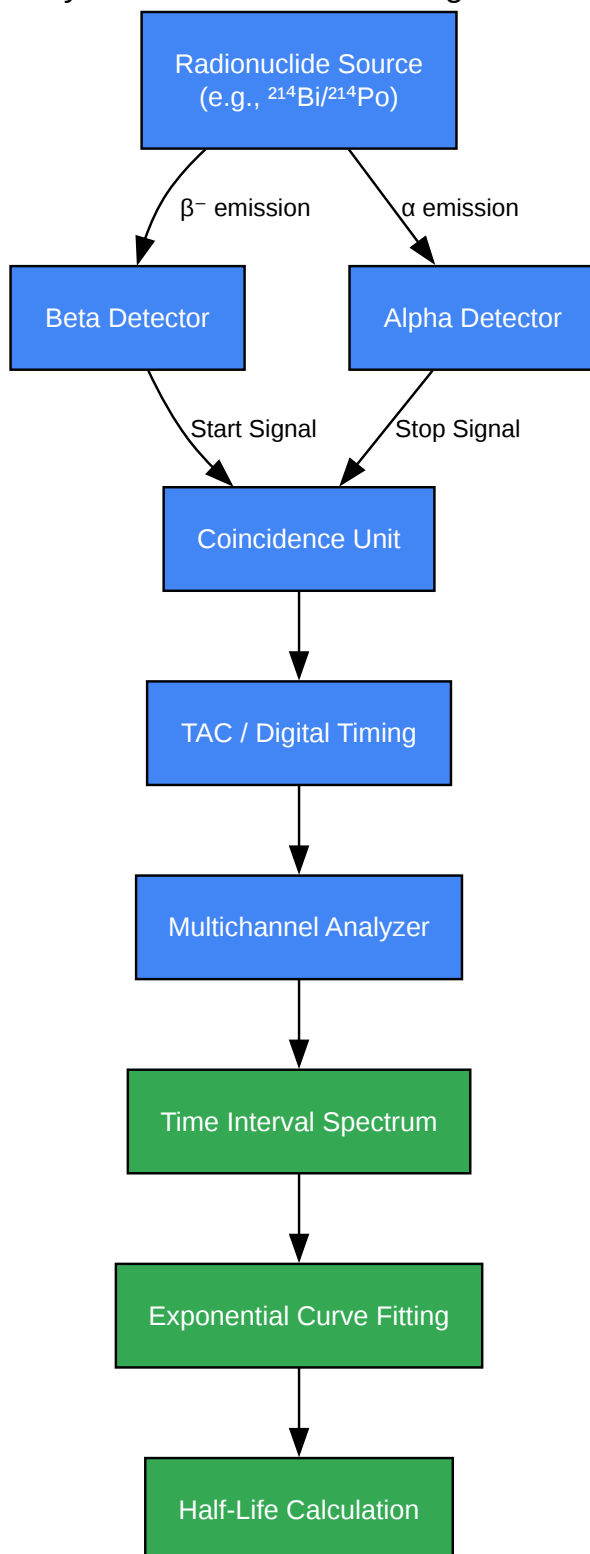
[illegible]

Radionuclide Source (e.g., $^{214}$Bi/$^{214}$Po)

β⁻ emission

α emission

Beta Detector

Alpha Detector

Start Signal

Stop Signal

Coincidence Unit

TAC / Digital Timing

Multichannel Analyzer

Time Interval Spectrum

Exponential Curve Fitting

Half-Life Calculation